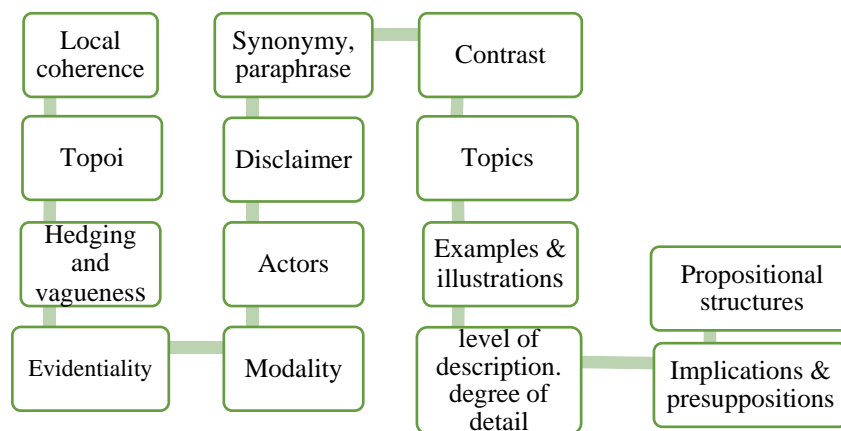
Local coherence

Topoi

Hedging and vagueness

Evidentiality

Modality

Actors

Disclaimer

Synonymy, paraphrase

Contrast

Topics

Examples & illustrations

level of description. degree of detail

Implications & presuppositions

Propositional structures